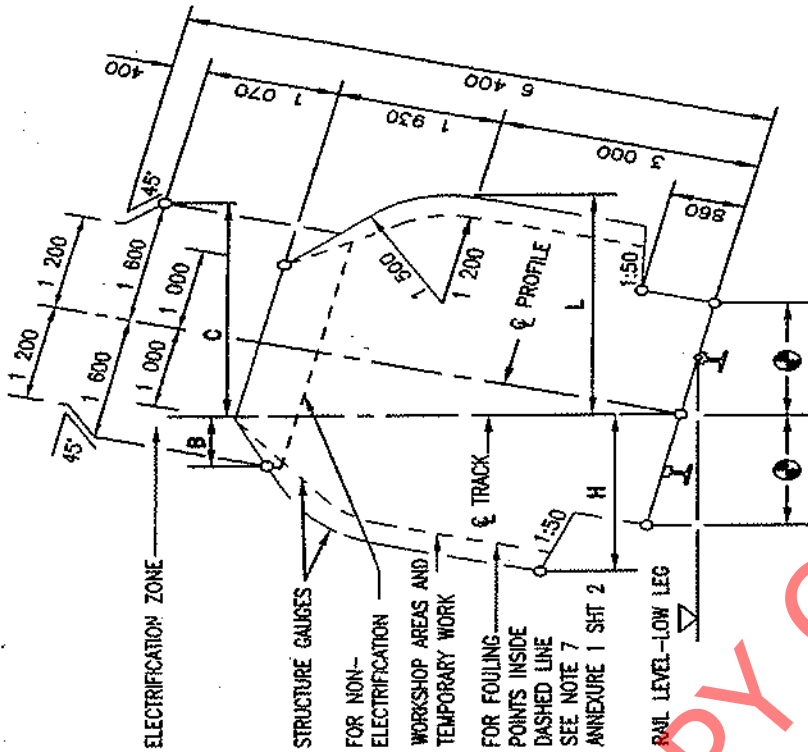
400
6 400
1 070
1 930
3 000
860
45°
45°
1 200
1 200
1 600
1 600
1 000
1 000
C
B
500
1 200
℄ PROFILE
L
1:50
1:50
H
℄ TRACK
ELECTRIFICATION ZONE
STRUCTURE GAUGES
FOR NON-ELECTRIFICATION
WORKSHOP AREAS AND TEMPORARY WORK
FOR FOULING POINTS INSIDE DASHED LINE SEE NOTE 7 ANNEXURE 1 SHT 2
RAIL LEVEL-LOW LEG
COPY